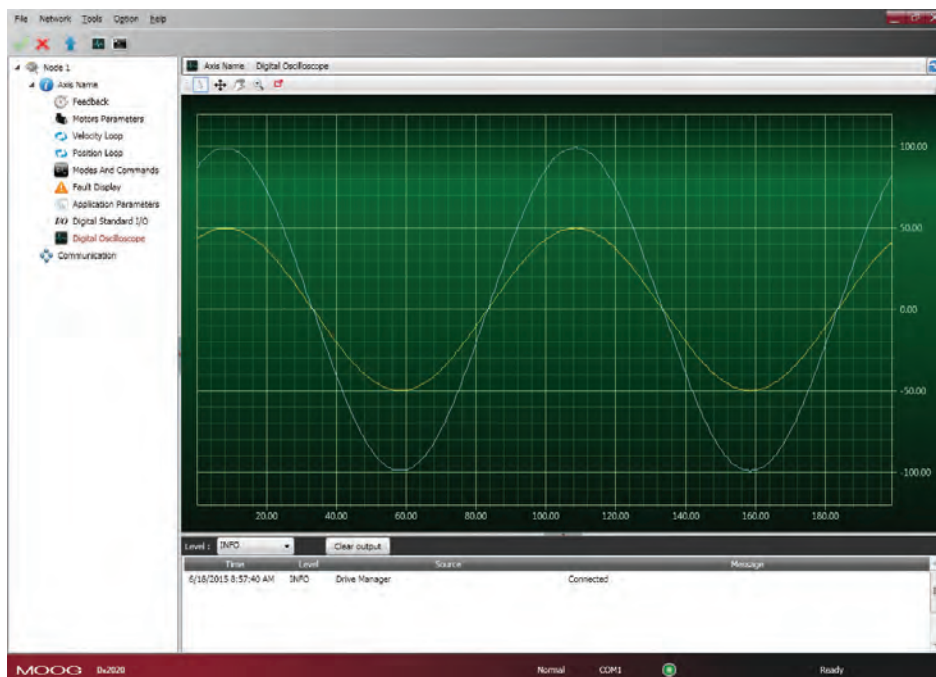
File Network Tools Option help

Node 1
Axis Name
Feedback
Motors Parameters
Velocity Loop
Position Loop
Modes And Commands
Fault Display
Application Parameters
Digital Standard I/O
Digital Oscilloscope
Communication

Axis Name Digital Oscilloscope

100.00
50.00
0.00
-50.00
-100.00

20.00 40.00 60.00 80.00 100.00 120.00 140.00 160.00 180.00

Level : INFO Clear output

| Time | Level | Source | Message |
|---|---|---|---|
| 6/18/2015 8:57:40 AM | INFO | Drive Manager | Connected |

MOOG Dx2020 Normal COM1 Ready